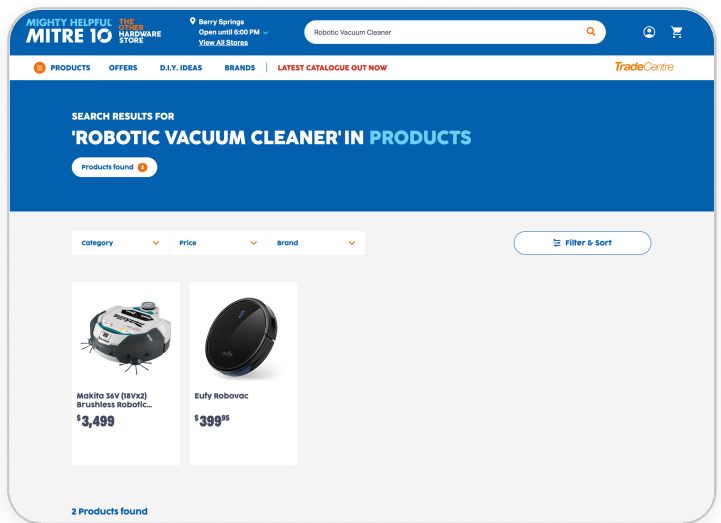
MIGHTY HELPFUL MITRE 10 THE OTHER HARDWARE STORE

Berry Springs
Open until 6:00 PM
View All Stores

Robotic Vacuum Cleaner

PRODUCTS OFFERS D.I.Y. IDEAS BRANDS | LATEST CATALOGUE OUT NOW

TradeCentre

SEARCH RESULTS FOR
'ROBOTIC VACUUM CLEANER' IN PRODUCTS

Products found 2

Category Price Brand

Filter & Sort

Makita 36V (18Vx2) Brushless Robotic...
$3,499

Eufy Robovac
$399$^{95}$

2 Products found